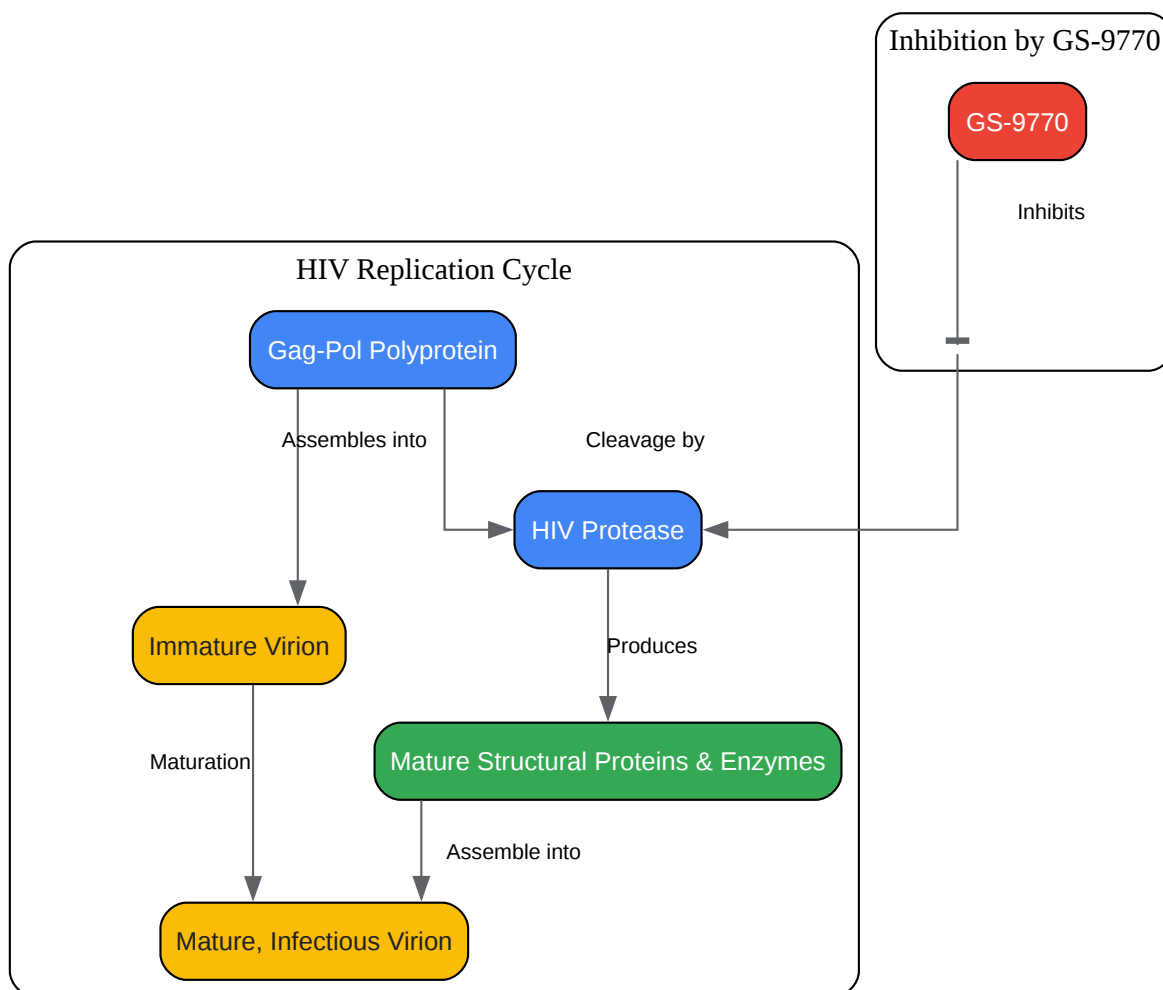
Inhibition by GS-9770

GS-9770

Inhibits

HIV Replication Cycle

Gag-Pol Polyprotein

Assembles into

Cleavage by

HIV Protease

Immature Virion

Produces

Maturation

Mature Structural Proteins & Enzymes

Assemble into

Mature, Infectious Virion